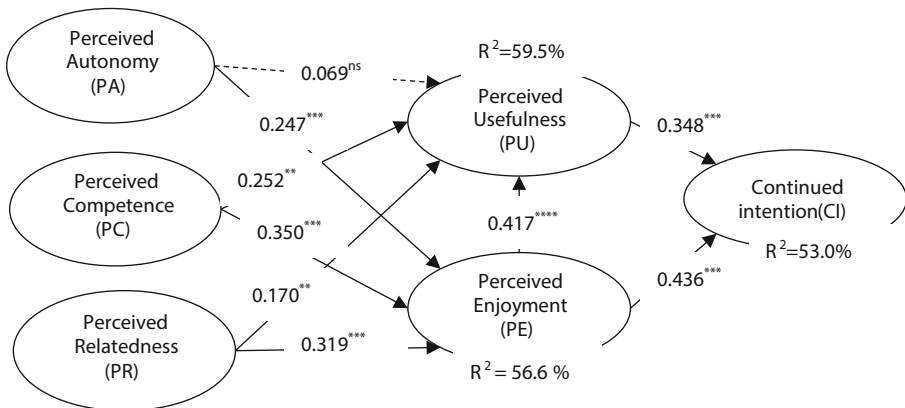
Perceived Autonomy (PA)

0.069$^{ns}$

$R^2$=59.5%

Perceived Usefulness (PU)

0.247$^{***}$

0.348$^{***}$

Perceived Competence (PC)

0.252$^{**}$

Continued intention(CI)

0.350$^{***}$

0.417$^{****}$

$R^2$=53.0%

0.170$^{**}$

Perceived Enjoyment (PE)

0.436$^{***}$

Perceived Relatedness (PR)

0.319$^{***}$

$R^2$ = 56.6 %